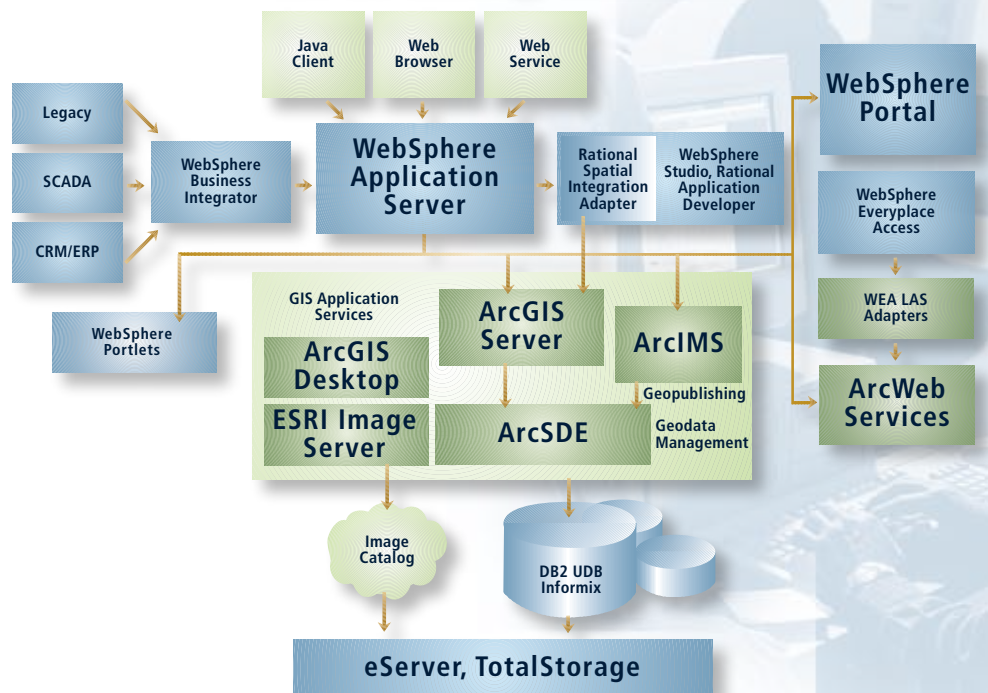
Java Client

Web Browser

Web Service

Legacy

SCADA

CRM/ERP

WebSphere Business Integrator

WebSphere Application Server

Rational Spatial Integration Adapter

WebSphere Studio, Rational Application Developer

WebSphere Portal

WebSphere Everyplace Access

WEA LAS Adapters

ArcWeb Services

WebSphere Portlets

GIS Application Services

ArcGIS Server

ArcIMS

ArcGIS Desktop

Geopublishing

ESRI Image Server

ArcSDE

Geodata Management

Image Catalog

DB2 UDB Informix

eServer, TotalStorage